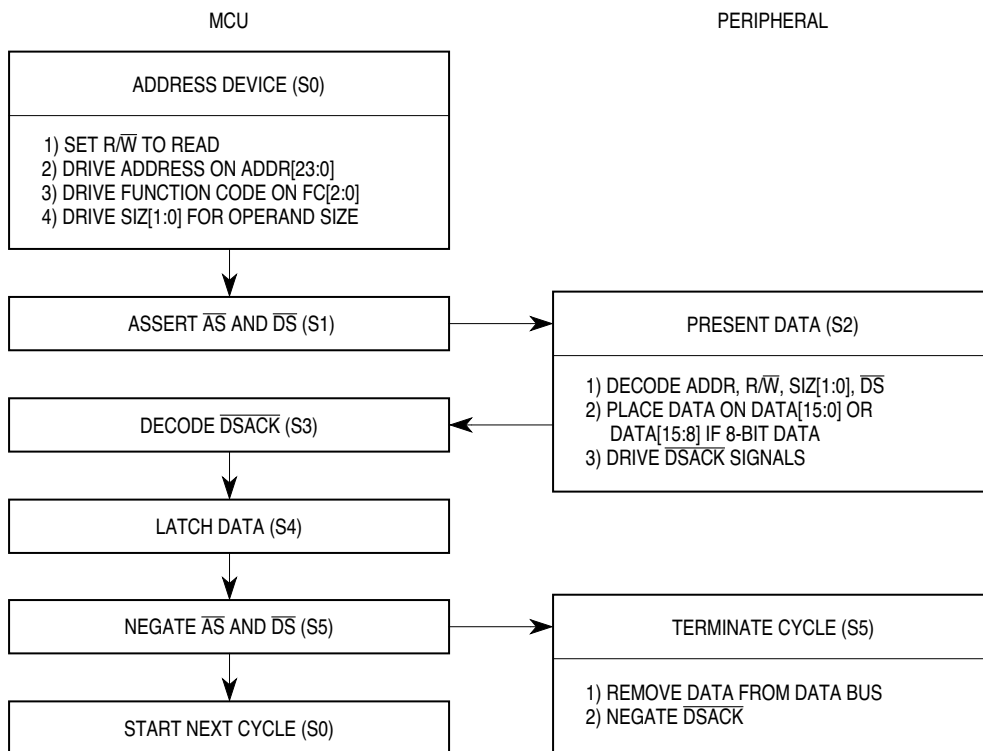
MCU

PERIPHERAL

ADDRESS DEVICE (S0)

1) SET R/$\overline{W}$ TO READ
2) DRIVE ADDRESS ON ADDR[23:0]
3) DRIVE FUNCTION CODE ON FC[2:0]
4) DRIVE SIZ[1:0] FOR OPERAND SIZE

ASSERT $\overline{AS}$ AND $\overline{DS}$ (S1)

PRESENT DATA (S2)

1) DECODE ADDR, R/$\overline{W}$, SIZ[1:0], $\overline{DS}$
2) PLACE DATA ON DATA[15:0] OR DATA[15:8] IF 8-BIT DATA
3) DRIVE $\overline{DSACK}$ SIGNALS

DECODE $\overline{DSACK}$ (S3)

LATCH DATA (S4)

NEGATE $\overline{AS}$ AND $\overline{DS}$ (S5)

TERMINATE CYCLE (S5)

1) REMOVE DATA FROM DATA BUS
2) NEGATE $\overline{DSACK}$

START NEXT CYCLE (S0)